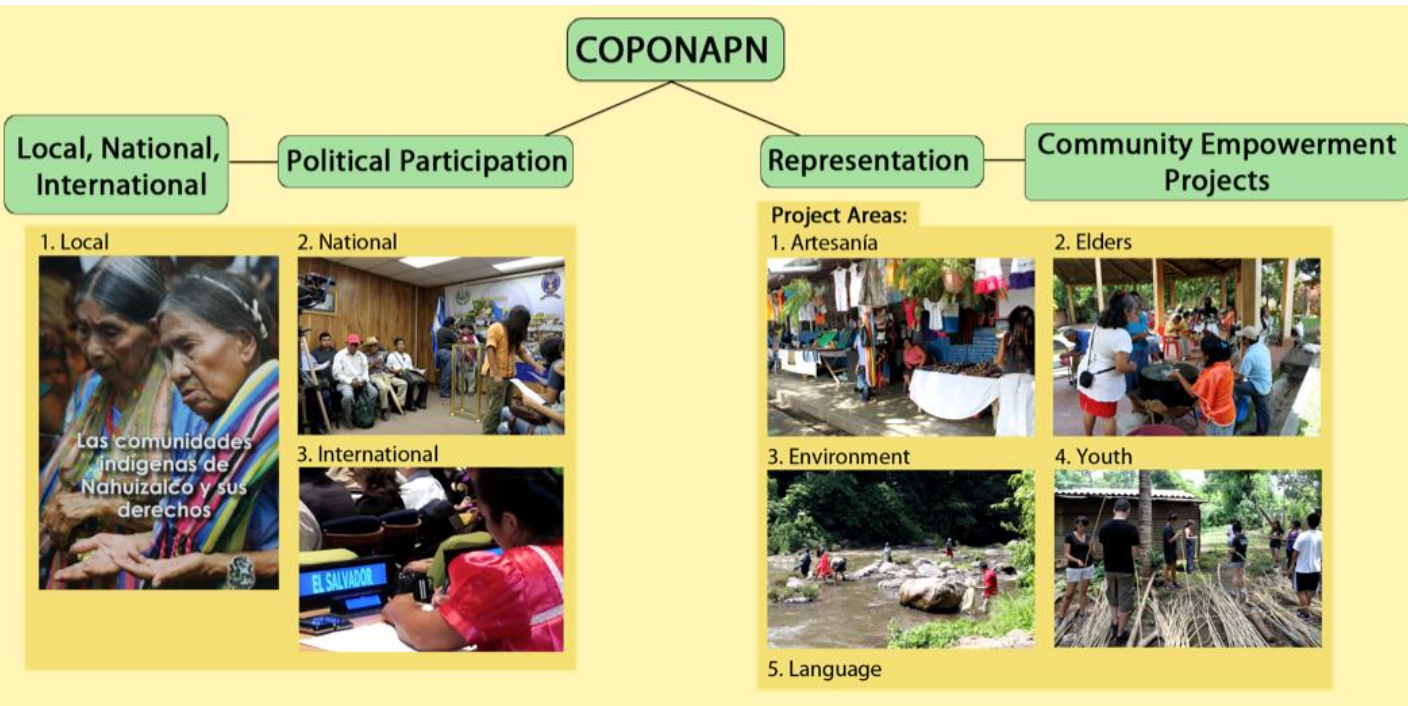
COPONAPN

Local, National, International

Political Participation

Representation

Community Empowerment Projects

1. Local

Las comunidades indígenas de Nahuizalco y sus derechos

2. National

3. International

EL SALVADOR

Project Areas:

1. Artesanía

2. Elders

3. Environment

4. Youth

5. Language